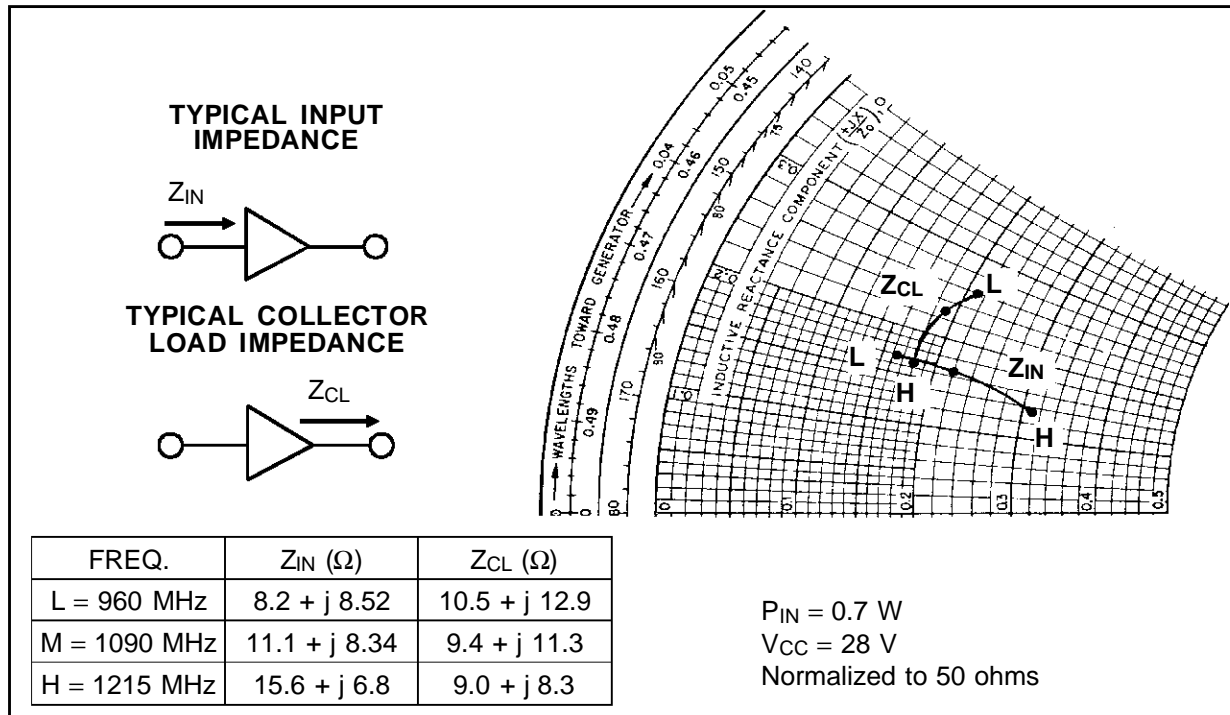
TYPICAL INPUT IMPEDANCE

$Z_{IN}$

TYPICAL COLLECTOR LOAD IMPEDANCE

$Z_{CL}$

0.05
0.45
140
0.04
0.46
150
0.47
160
0.48
170
0.49
180
← WAVELENGTHS TOWARD GENERATOR →
INDUCTIVE REACTANCE COMPONENT $\left(\frac{+jX}{Z_0}\right)$, OR
0.1
0.2
0.3
0.4
0.5

$Z_{CL}$
L
L
H
$Z_{IN}$
H

| FREQ. | $Z_{IN}$ (Ω) | $Z_{CL}$ (Ω) |
|---|---|---|
| L = 960 MHz | 8.2 + j 8.52 | 10.5 + j 12.9 |
| M = 1090 MHz | 11.1 + j 8.34 | 9.4 + j 11.3 |
| H = 1215 MHz | 15.6 + j 6.8 | 9.0 + j 8.3 |

$P_{IN}$ = 0.7 W
$V_{CC}$ = 28 V
Normalized to 50 ohms